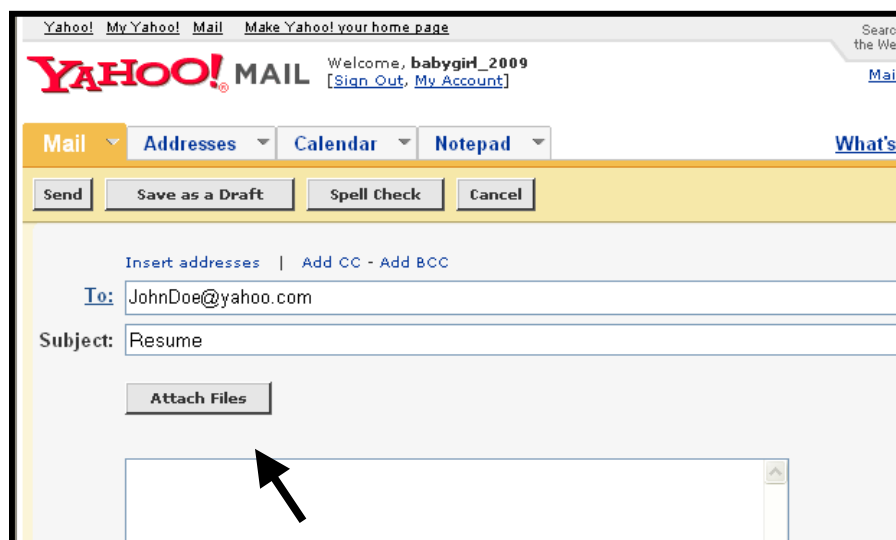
Yahoo! My Yahoo! Mail Make Yahoo! your home page

Searc
the We

YAHOO! MAIL

Welcome, babygirl_2009
[Sign Out, My Account]

Mai

Mail Addresses Calendar Notepad

What's

Send Save as a Draft Spell Check Cancel

Insert addresses | Add CC - Add BCC

To: JohnDoe@yahoo.com

Subject: Resume

Attach Files